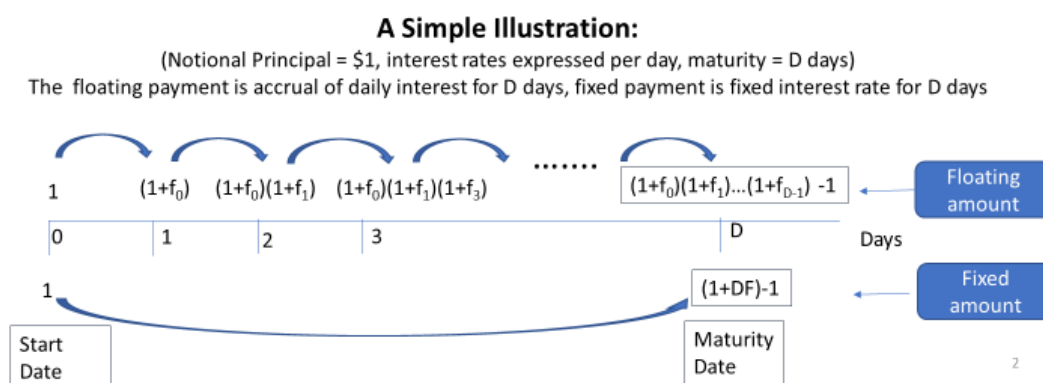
A Simple Illustration:

(Notional Principal = \$1, interest rates expressed per day, maturity = D days)

The floating payment is accrual of daily interest for D days, fixed payment is fixed interest rate for D days

.......

1 $(1+f_0)$ $(1+f_0)(1+f_1)$ $(1+f_0)(1+f_1)(1+f_3)$ $(1+f_0)(1+f_1)...(1+f_{D-1})$ -1

Floating amount

0 1 2 3 D Days

1 (1+DF)-1

Fixed amount

Start Date

Maturity Date

2